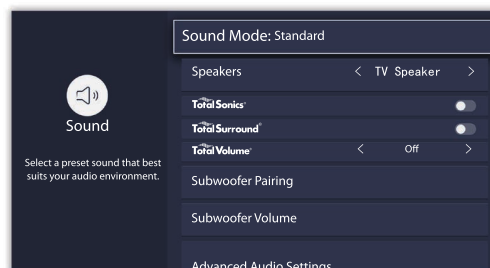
Sound

Select a preset sound that best suits your audio environment.

Sound Mode: Standard

Speakers < TV Speaker >

TotalSonics

TotalSurround

TotalVolume < Off >

Subwoofer Pairing

Subwoofer Volume

Advanced Audio Settings